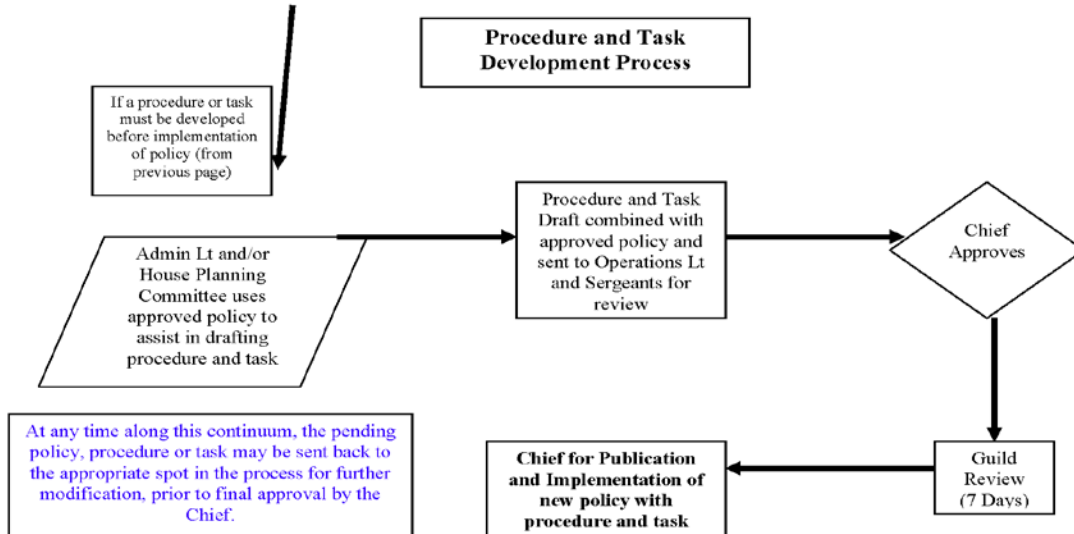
**Procedure and Task Development Process**

If a procedure or task must be developed before implementation of policy (from previous page)

Admin Lt and/or House Planning Committee uses approved policy to assist in drafting procedure and task

Procedure and Task Draft combined with approved policy and sent to Operations Lt and Sergeants for review

Chief Approves

Guild Review (7 Days)

**Chief for Publication and Implementation of new policy with procedure and task**

At any time along this continuum, the pending policy, procedure or task may be sent back to the appropriate spot in the process for further modification, prior to final approval by the Chief.